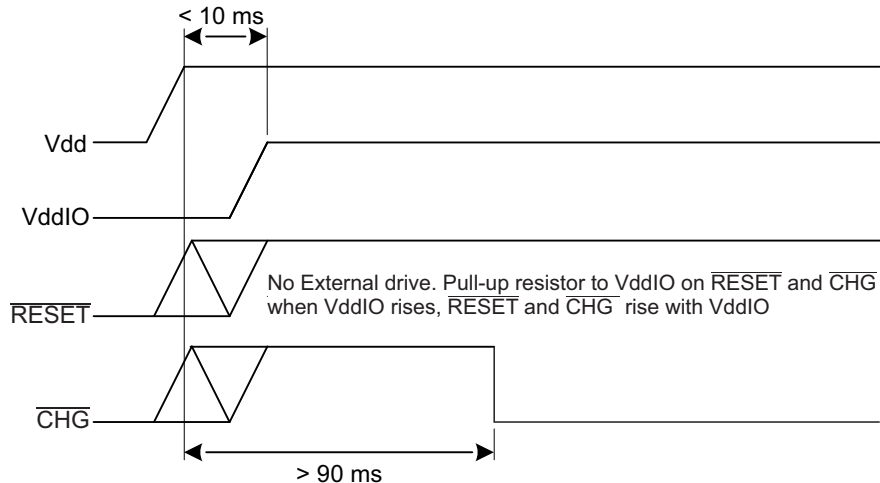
< 10 ms

Vdd

VddIO

$\overline{\text{RESET}}$

No External drive. Pull-up resistor to VddIO on $\overline{\text{RESET}}$ and $\overline{\text{CHG}}$ when VddIO rises, $\overline{\text{RESET}}$ and $\overline{\text{CHG}}$ rise with VddIO

$\overline{\text{CHG}}$

> 90 ms